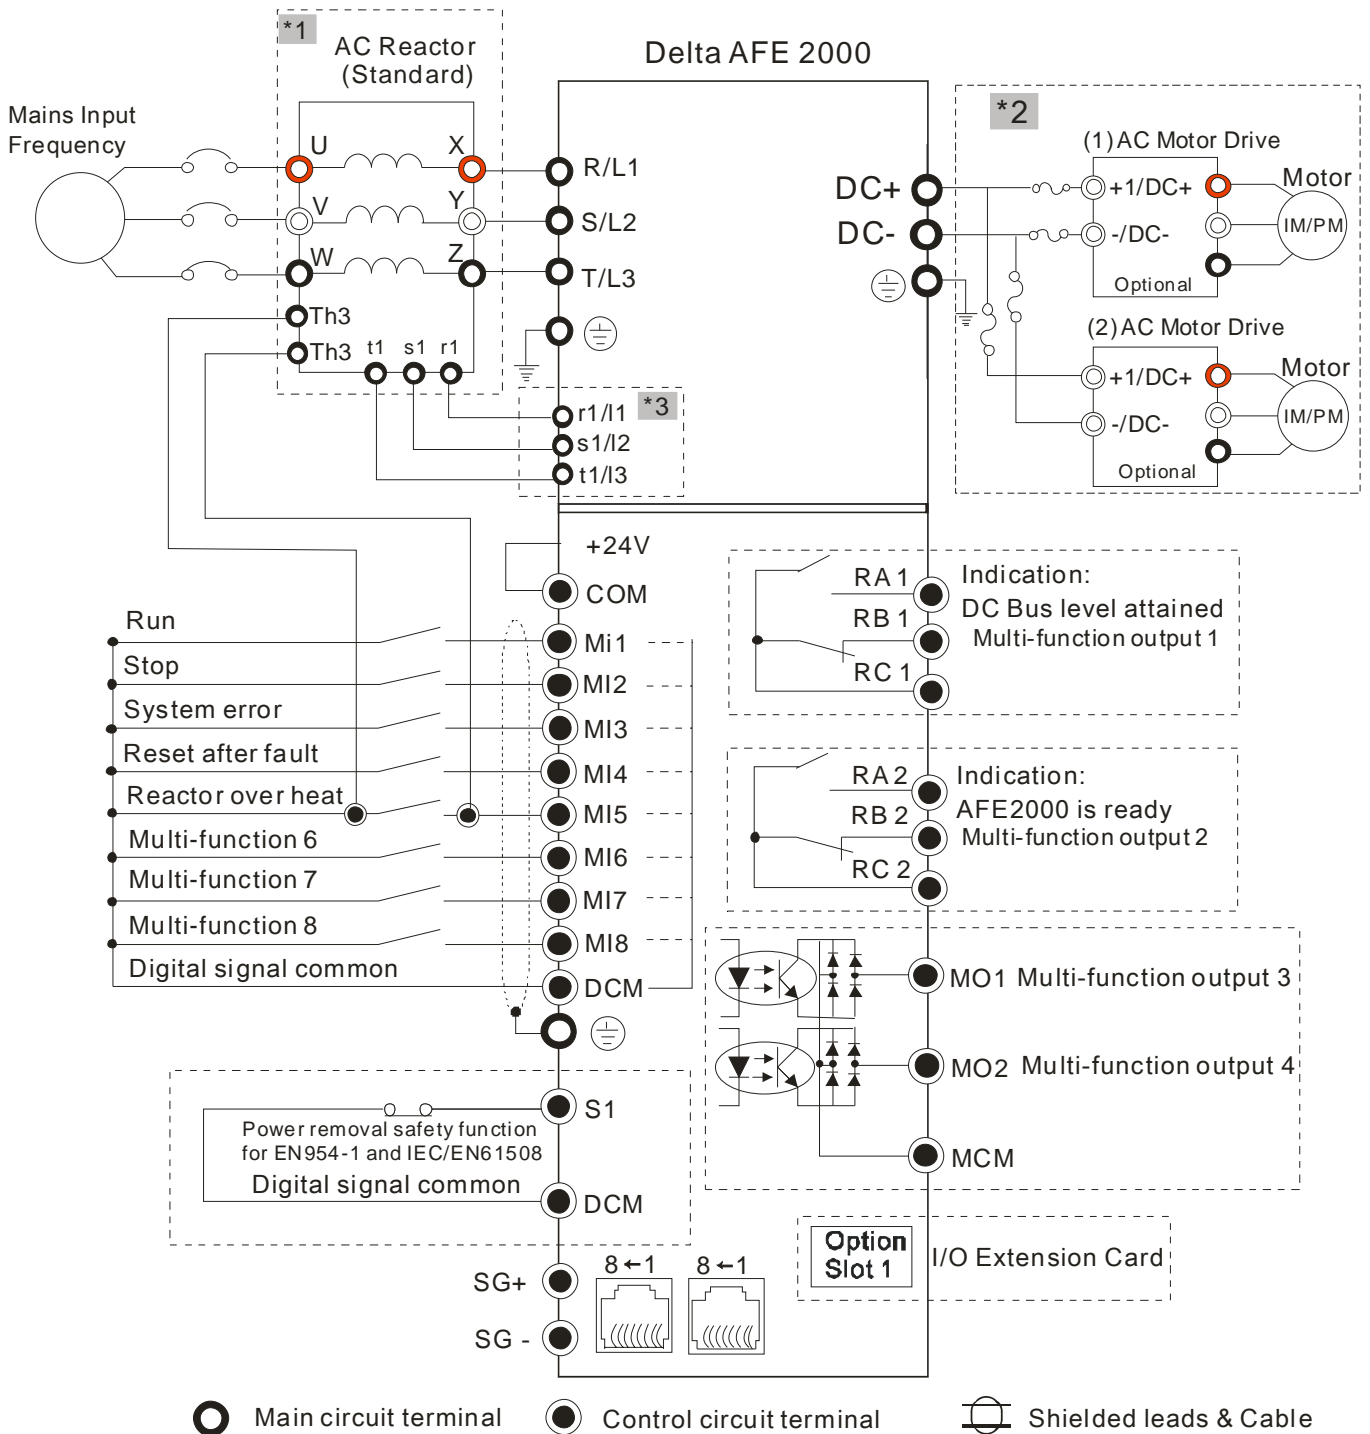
*1
AC Reactor
(Standard)

Delta AFE 2000

Mains Input
Frequency

U
X
V
Y
W
Z
Th3
Th3
t1
s1
r1

R/L1
S/L2
T/L3

*3
r1/l1
s1/l2
t1/l3

DC+
DC-

*2
(1) AC Motor Drive
+1/DC+
-/DC-
Optional
Motor
IM/PM

(2) AC Motor Drive
+1/DC+
-/DC-
Optional
Motor
IM/PM

+24V
COM

Run
Stop
System error
Reset after fault
Reactor over heat
Multi-function 6
Multi-function 7
Multi-function 8
Digital signal common

Mi1
MI2
MI3
MI4
MI5
MI6
MI7
MI8
DCM

RA 1
RB 1
RC 1
Indication:
DC Bus level attained
Multi-function output 1

RA 2
RB 2
RC 2
Indication:
AFE2000 is ready
Multi-function output 2

MO1 Multi-function output 3
MO2 Multi-function output 4
MCM

Power removal safety function
for EN954-1 and IEC/EN61508
Digital signal common
S1
DCM

Option
Slot 1
I/O Extension Card

SG+
SG -
8←1
8←1

Main circuit terminal
Control circuit terminal
Shielded leads & Cable